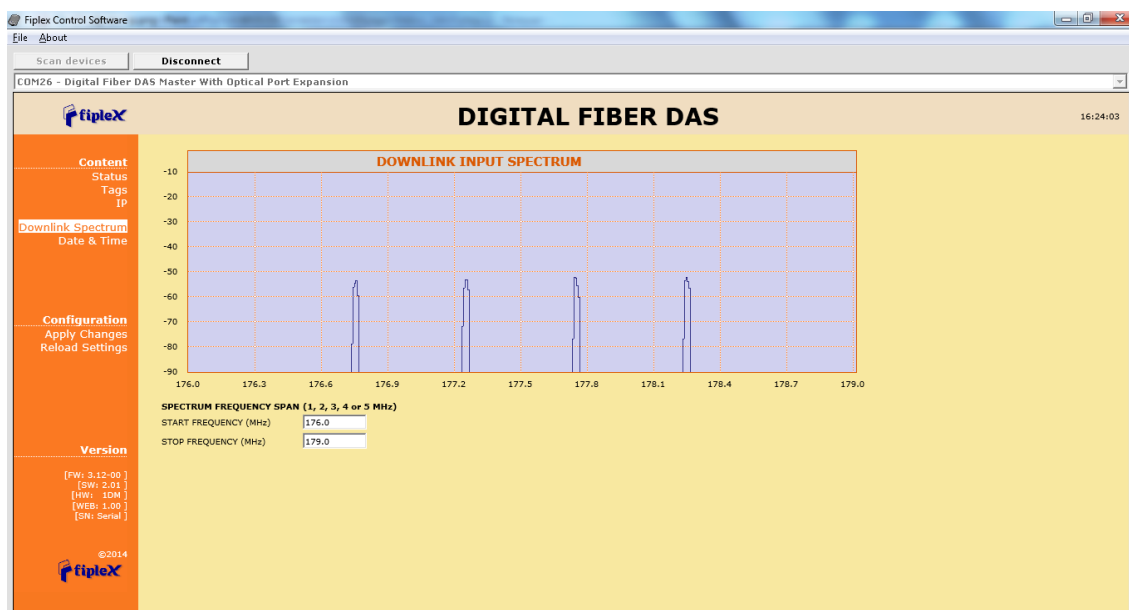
Fiplex Control Software

File About

Scan devices

Disconnect

COM26 - Digital Fiber DAS Master With Optical Port Expansion

fiplex

DIGITAL FIBER DAS

16:24:03

Content
Status
Tags
IP

Downlink Spectrum
Date & Time

Configuration
Apply Changes
Reload Settings

Version

[FW: 3.12-00 ]
[SW: 2.01 ]
[HW: 1DM ]
[WEB: 1.00 ]
[SN: Serial ]

©2014

fiplex

DOWNLINK INPUT SPECTRUM

-10
-20
-30
-40
-50
-60
-70
-80
-90

176.0 176.3 176.6 176.9 177.2 177.5 177.8 178.1 178.4 178.7 179.0

SPECTRUM FREQUENCY SPAN (1, 2, 3, 4 or 5 MHz)

START FREQUENCY (MHz) 176.0

STOP FREQUENCY (MHz) 179.0